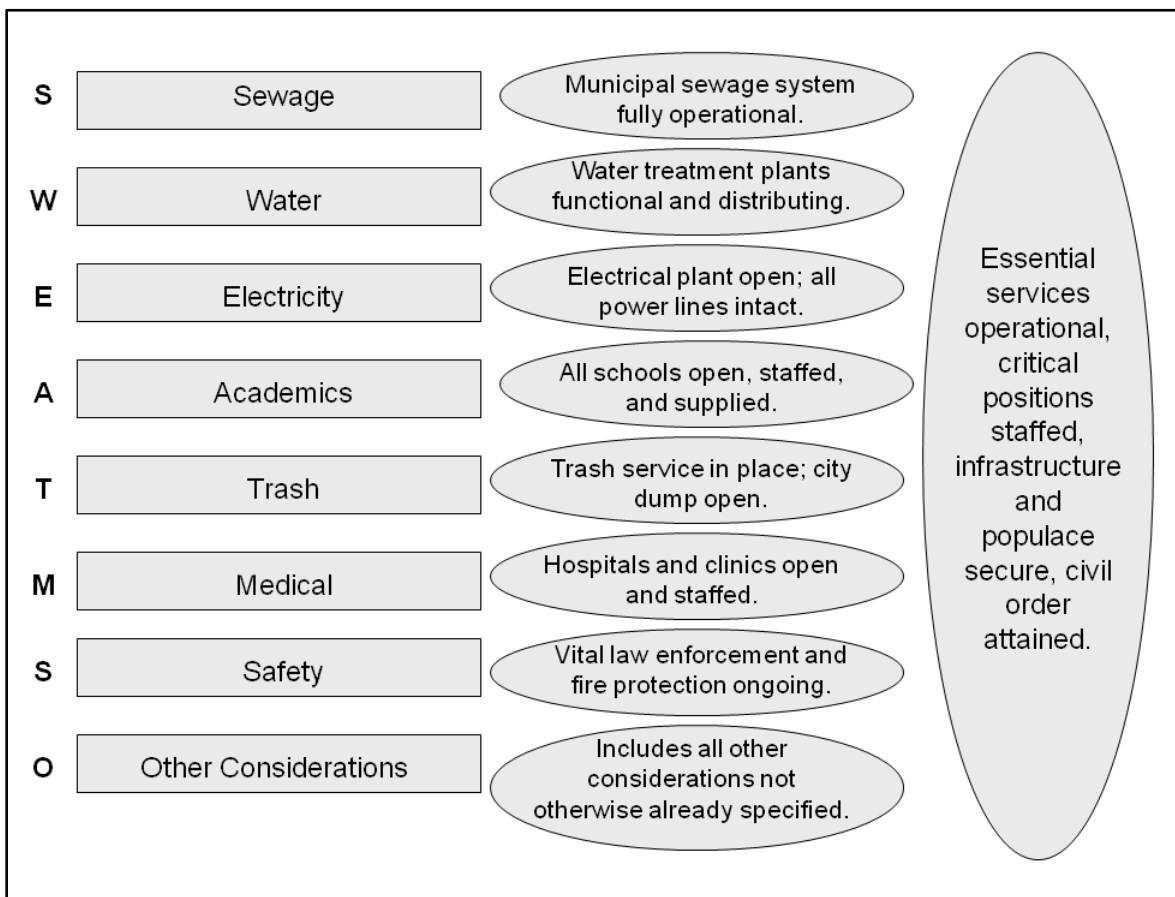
S Sewage — Municipal sewage system fully operational.

W Water — Water treatment plants functional and distributing.

E Electricity — Electrical plant open; all power lines intact.

A Academics — All schools open, staffed, and supplied.

T Trash — Trash service in place; city dump open.

M Medical — Hospitals and clinics open and staffed.

S Safety — Vital law enforcement and fire protection ongoing.

O Other Considerations — Includes all other considerations not otherwise already specified.

Essential services operational, critical positions staffed, infrastructure and populace secure, civil order attained.